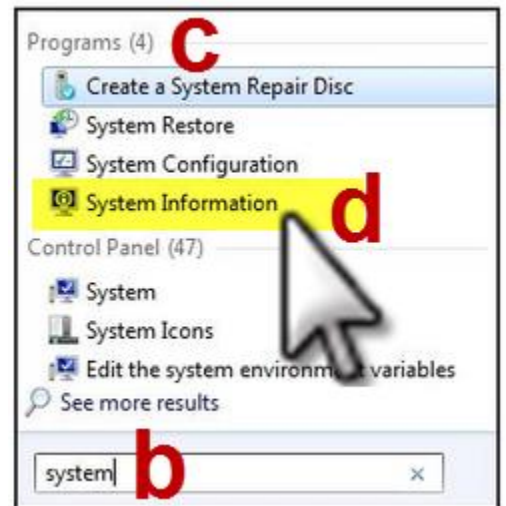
Programs (4)
c
Create a System Repair Disc
System Restore
System Configuration
System Information
d
Control Panel (47)
System
System Icons
Edit the system environm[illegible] variables
See more results
system
b
×